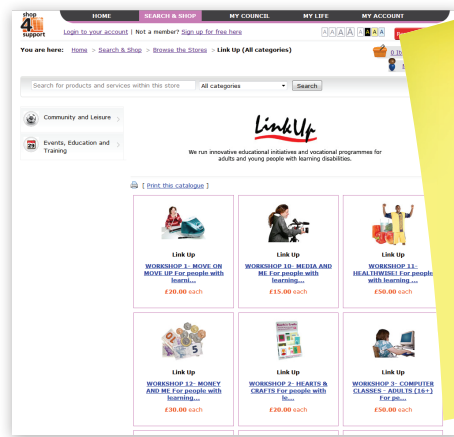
shop 4 support

HOME | SEARCH & SHOP | MY COUNCIL | MY LIFE | MY ACCOUNT

Login to your account | Not a member? Sign up for free here

A A A A A A A A

You are here: Home > Search & Shop > Browse the Stores > Link Up (All categories)

0 It

Search for products and services within this store | All categories | Search

Community and Leisure

Events, Education and Training

Link Up

We run innovative educational initiatives and vocational programmes for adults and young people with learning disabilities.

[ Print this catalogue ]

Link Up
WORKSHOP 1- MOVE ON MOVE UP For people with learni...
£20.00 each

Link Up
WORKSHOP 10- MEDIA AND ME For people with learning....
£15.00 each

Link Up
WORKSHOP 11- HEALTHWISE! For people with learning ...
£50.00 each

Link Up
WORKSHOP 12- MONEY AND ME For people with learning...
£30.00 each

Link Up
WORKSHOP 2- HEARTS & CRAFTS For people with le...
£20.00 each

Link Up
WORKSHOP 3- COMPUTER CLASSES - ADULTS (16+) For pe...
£50.00 each